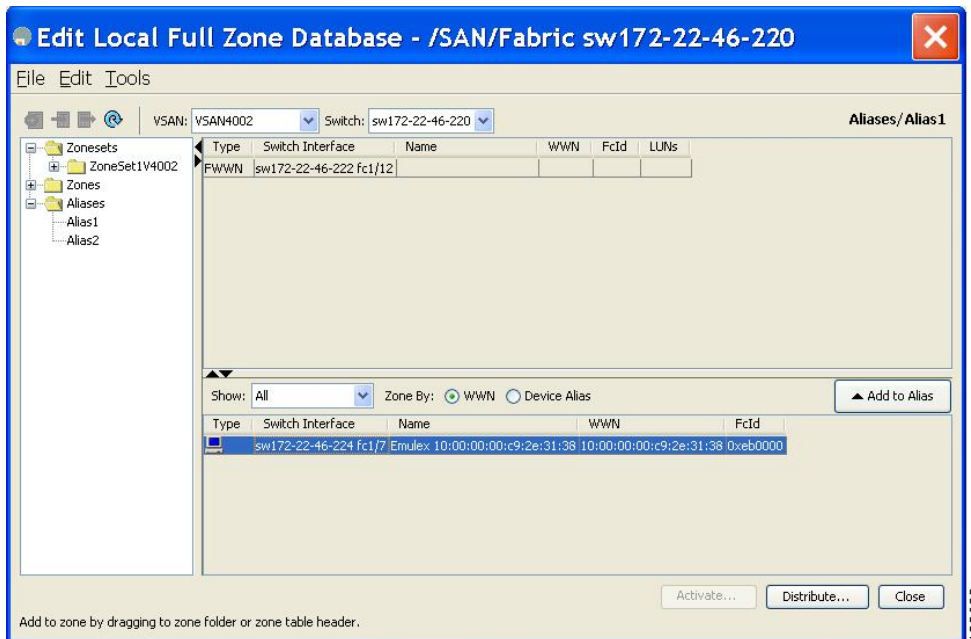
Edit Local Full Zone Database - /SAN/Fabric sw172-22-46-220

File Edit Tools

VSAN: VSAN4002 Switch: sw172-22-46-220

Aliases/Alias1

Zonesets
ZoneSet1V4002
Zones
Aliases
Alias1
Alias2

| Type | Switch Interface | Name | WWN | FcId | LUNs |
|---|---|---|---|---|---|
| FWWN | sw172-22-46-222 fc1/12 | | | | |

Show: All Zone By: WWN Device Alias

Add to Alias

| Type | Switch Interface | Name | WWN | FcId |
|---|---|---|---|---|
| | sw172-22-46-224 fc1/7 | Emulex 10:00:00:00:c9:2e:31:38 | 10:00:00:00:c9:2e:31:38 | 0xeb0000 |

Activate... Distribute... Close

Add to zone by dragging to zone folder or zone table header.